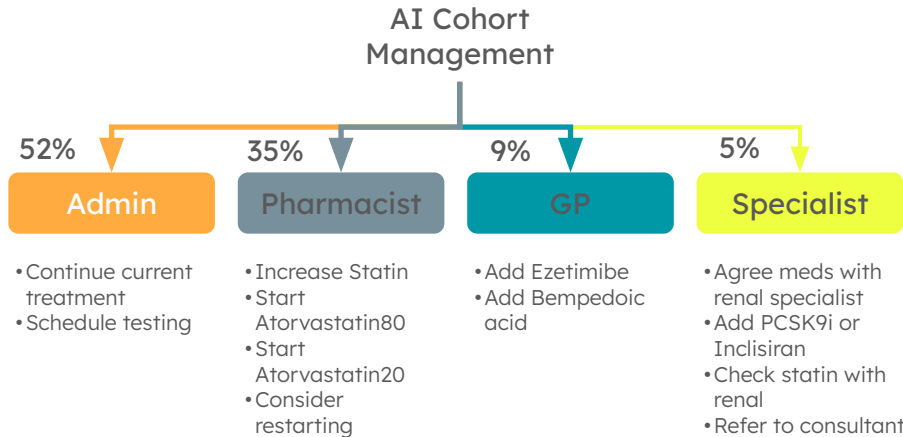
AI Cohort Management

52%

Admin

•Continue current treatment
•Schedule testing

35%

Pharmacist

•Increase Statin
•Start Atorvastatin80
•Start Atorvastatin20
•Consider restarting

9%

GP

•Add Ezetimibe
•Add Bempedoic acid

5%

Specialist

•Agree meds with renal specialist
•Add PCSK9i or Inclisiran
•Check statin with renal
•Refer to consultant